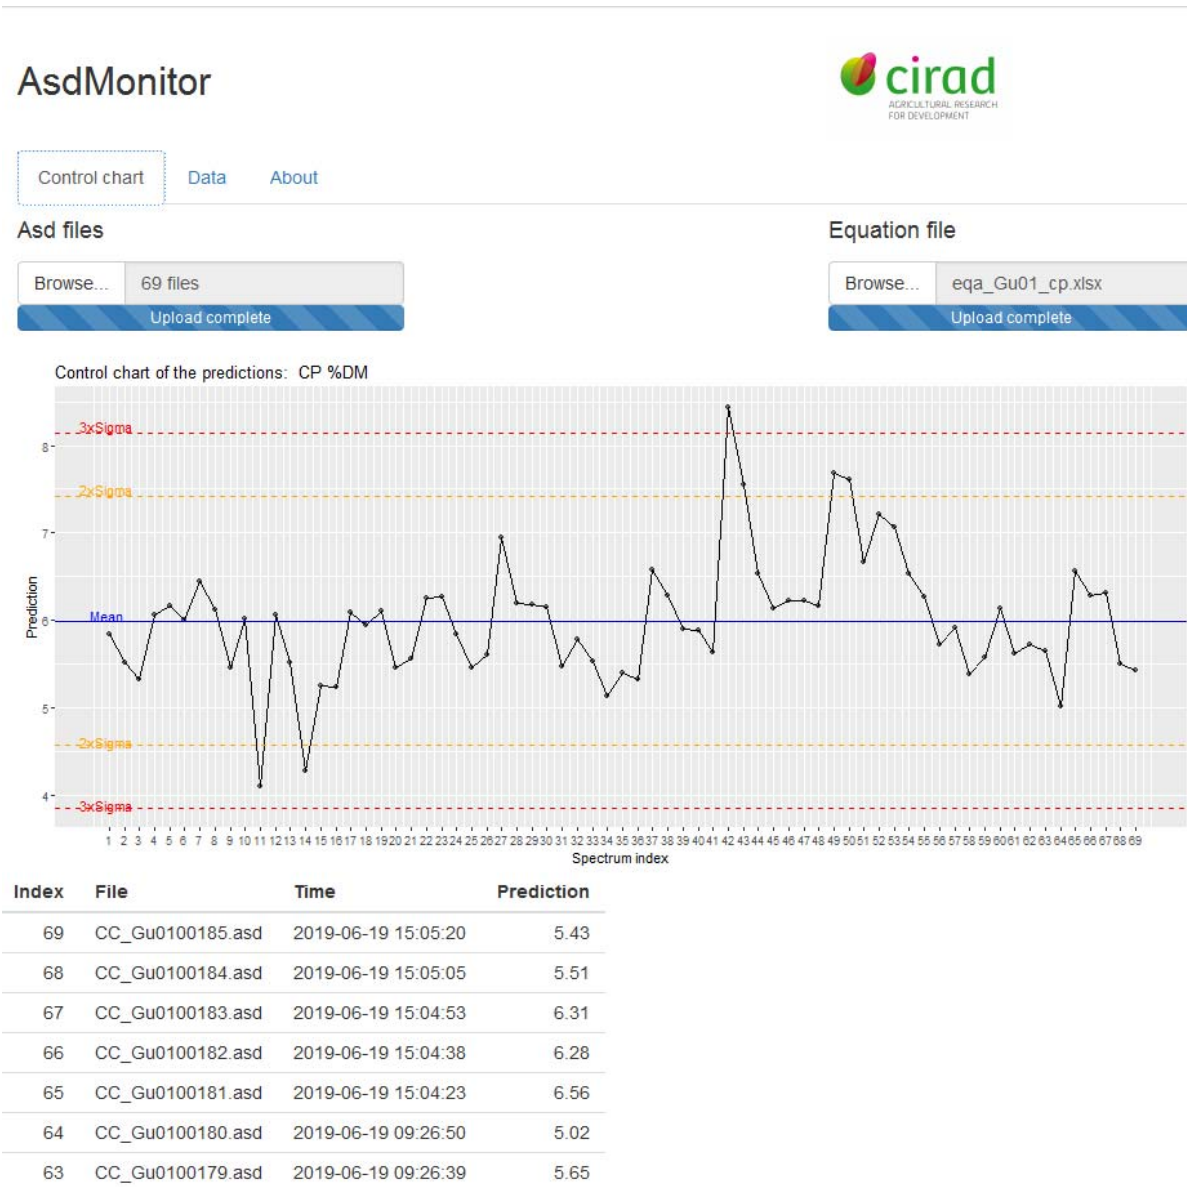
AsdMonitor

cirad
AGRICULTURAL RESEARCH FOR DEVELOPMENT

Control chart
Data
About

Asd files

Browse...
69 files
Upload complete

Equation file

Browse...
eqa_Gu01_cp.xlsx
Upload complete

Control chart of the predictions: CP %DM

3xSigma
2xSigma
Mean
-2xSigma
-3xSigma

8
7
6
5
4

Prediction

1 2 3 4 5 6 7 8 9 10 11 12 13 14 15 16 17 18 19 20 21 22 23 24 25 26 27 28 29 30 31 32 33 34 35 36 37 38 39 40 41 42 43 44 45 46 47 48 49 50 51 52 53 54 55 56 57 58 59 60 61 62 63 64 65 66 67 68 69
Spectrum index

| Index | File | Time | Prediction |
|---|---|---|---|
| 69 | CC_Gu0100185.asd | 2019-06-19 15:05:20 | 5.43 |
| 68 | CC_Gu0100184.asd | 2019-06-19 15:05:05 | 5.51 |
| 67 | CC_Gu0100183.asd | 2019-06-19 15:04:53 | 6.31 |
| 66 | CC_Gu0100182.asd | 2019-06-19 15:04:38 | 6.28 |
| 65 | CC_Gu0100181.asd | 2019-06-19 15:04:23 | 6.56 |
| 64 | CC_Gu0100180.asd | 2019-06-19 09:26:50 | 5.02 |
| 63 | CC_Gu0100179.asd | 2019-06-19 09:26:39 | 5.65 |